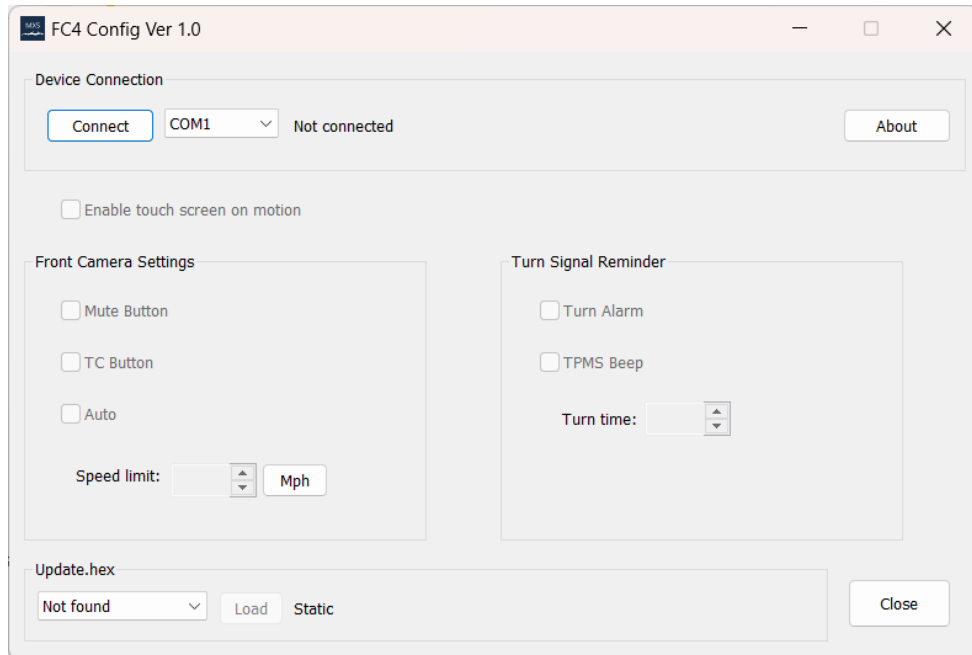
MXS FC4 Config Ver 1.0

Device Connection

Connect COM1 Not connected About

Enable touch screen on motion

Front Camera Settings

Mute Button

TC Button

Auto

Speed limit: Mph

Turn Signal Reminder

Turn Alarm

TPMS Beep

Turn time:

Update.hex

Not found Load Static

Close